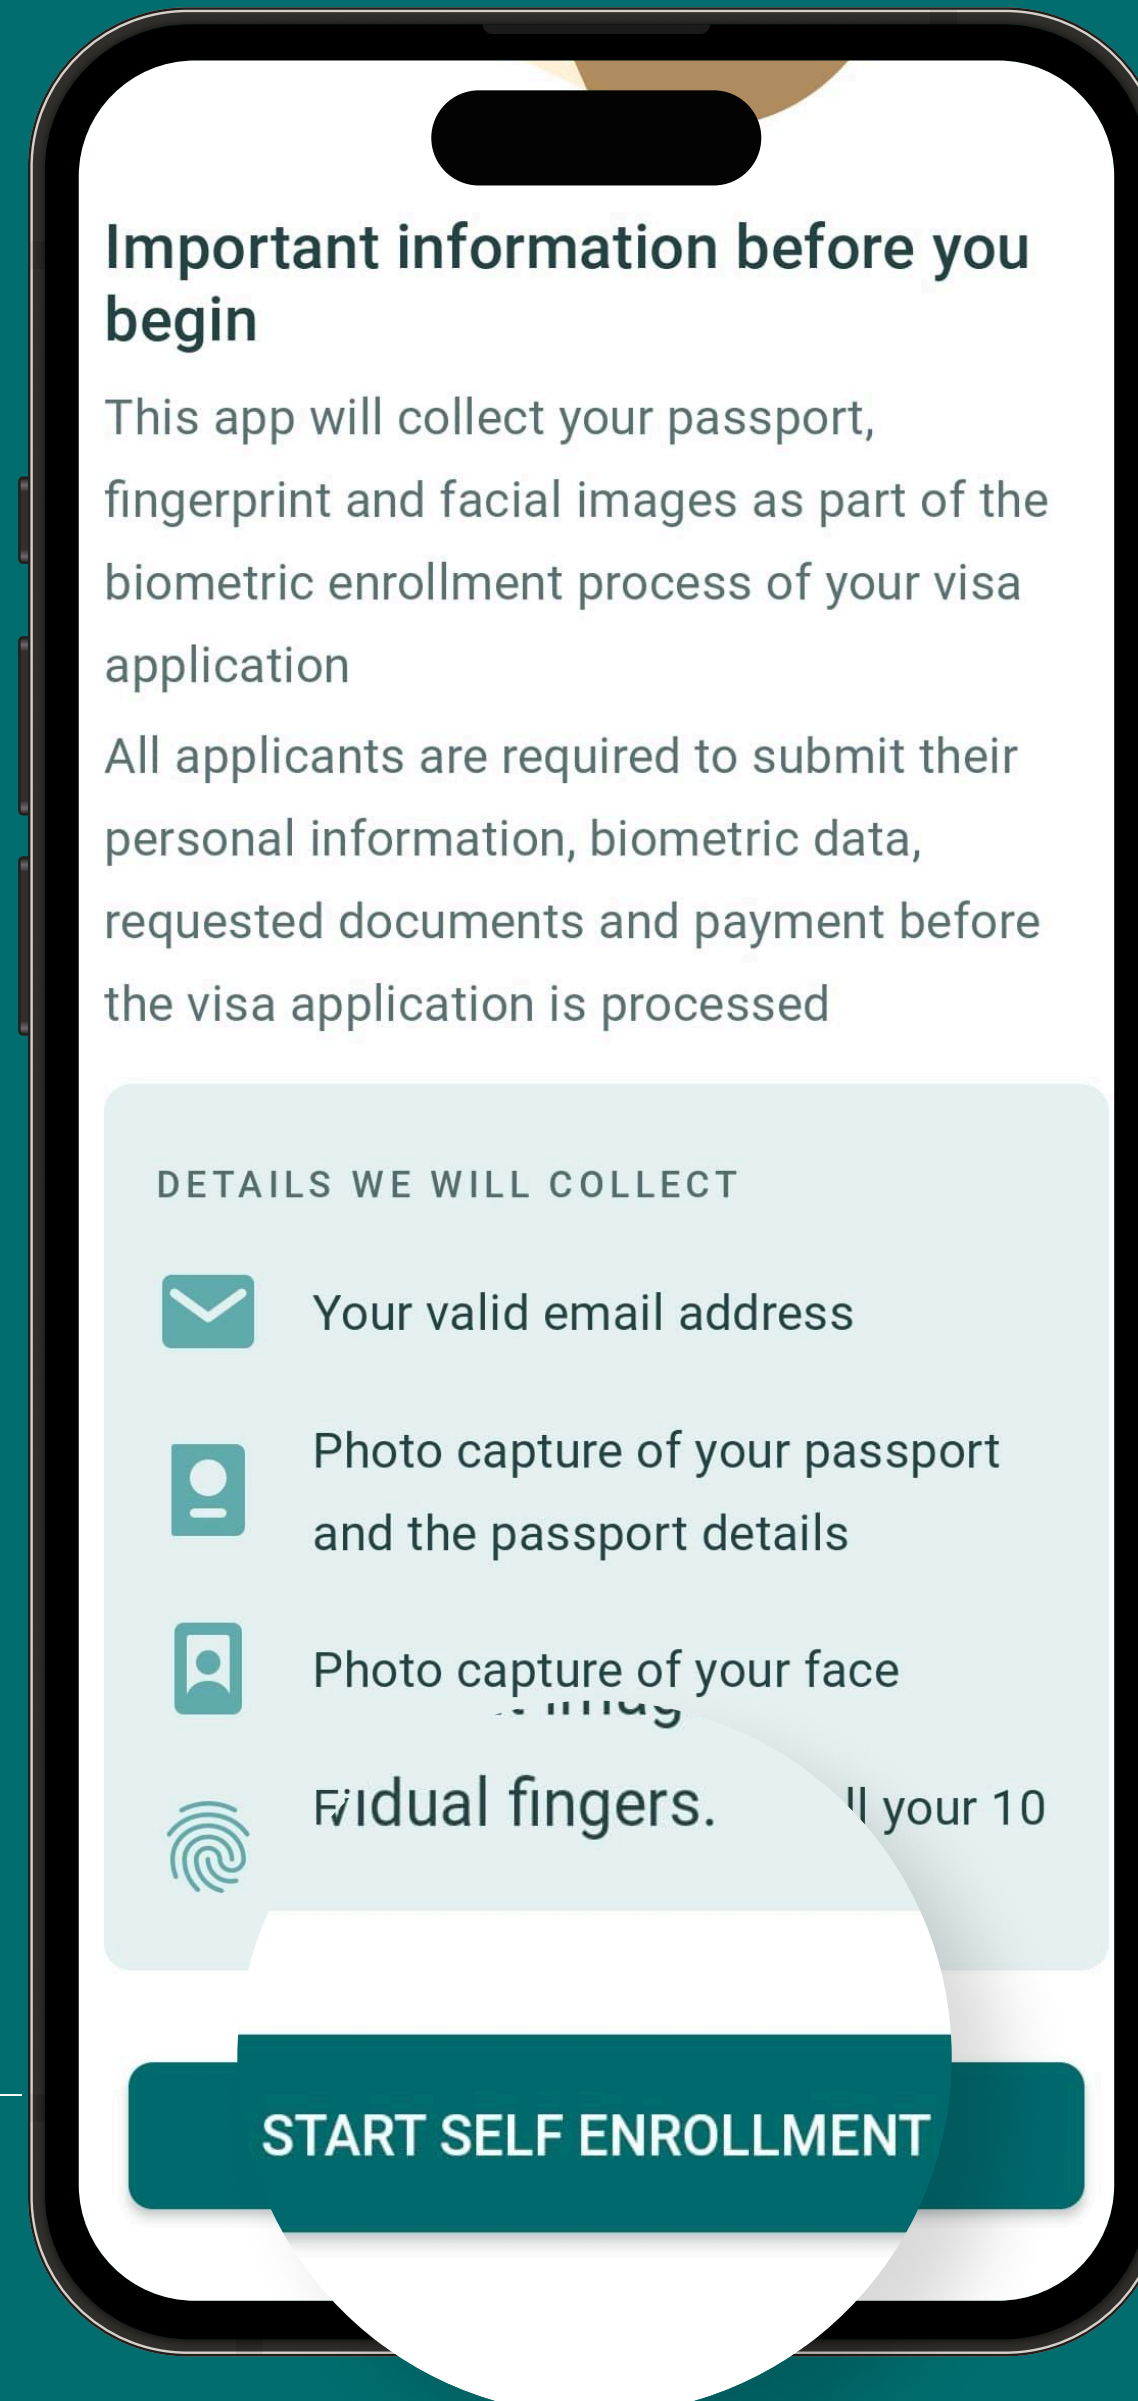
Important information before you begin

This app will collect your passport, fingerprint and facial images as part of the biometric enrollment process of your visa application

All applicants are required to submit their personal information, biometric data, requested documents and payment before the visa application is processed

DETAILS WE WILL COLLECT

Your valid email address

Photo capture of your passport and the passport details

Photo capture of your face

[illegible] imag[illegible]

F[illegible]idual fingers. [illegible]ll your 10

START SELF ENROLLMENT